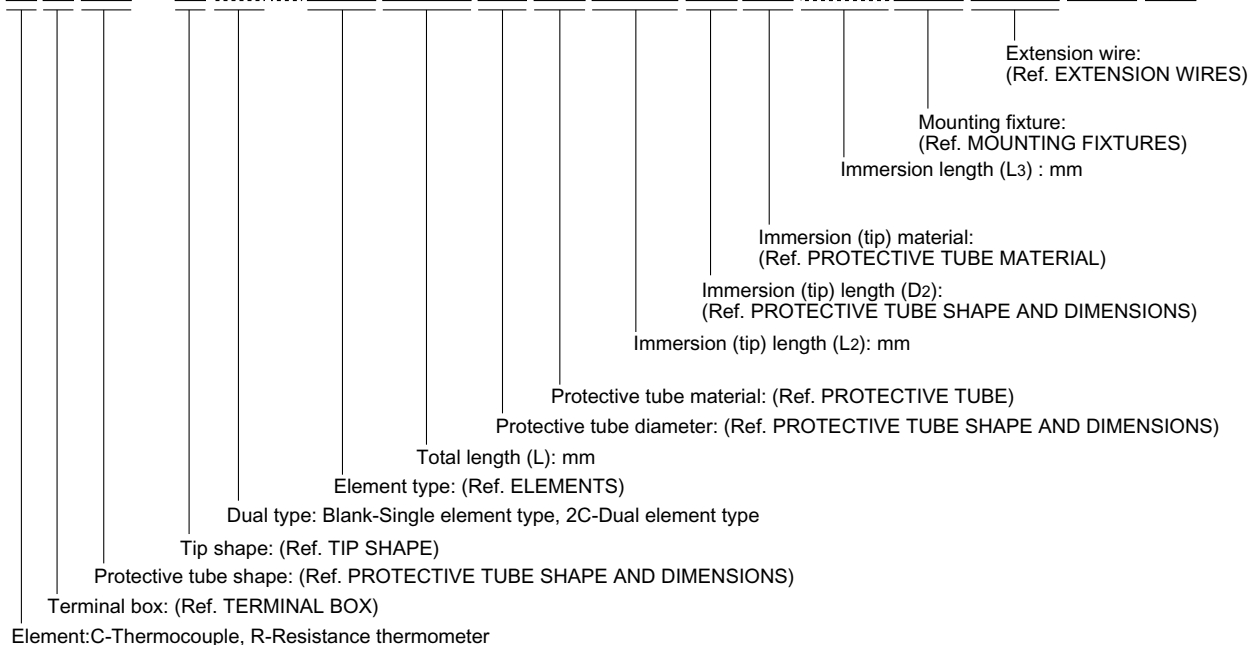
Extension wire:
(Ref. EXTENSION WIRES)

Mounting fixture:
(Ref. MOUNTING FIXTURES)

Immersion length ($L_3$) : mm

Immersion (tip) material:
(Ref. PROTECTIVE TUBE MATERIAL)

Immersion (tip) length ($D_2$):
(Ref. PROTECTIVE TUBE SHAPE AND DIMENSIONS)

Immersion (tip) length ($L_2$): mm

Protective tube material: (Ref. PROTECTIVE TUBE)

Protective tube diameter: (Ref. PROTECTIVE TUBE SHAPE AND DIMENSIONS)

Total length (L): mm

Element type: (Ref. ELEMENTS)

Dual type: Blank-Single element type, 2C-Dual element type

Tip shape: (Ref. TIP SHAPE)

Protective tube shape: (Ref. PROTECTIVE TUBE SHAPE AND DIMENSIONS)

Terminal box: (Ref. TERMINAL BOX)

Element:C-Thermocouple, R-Resistance thermometer